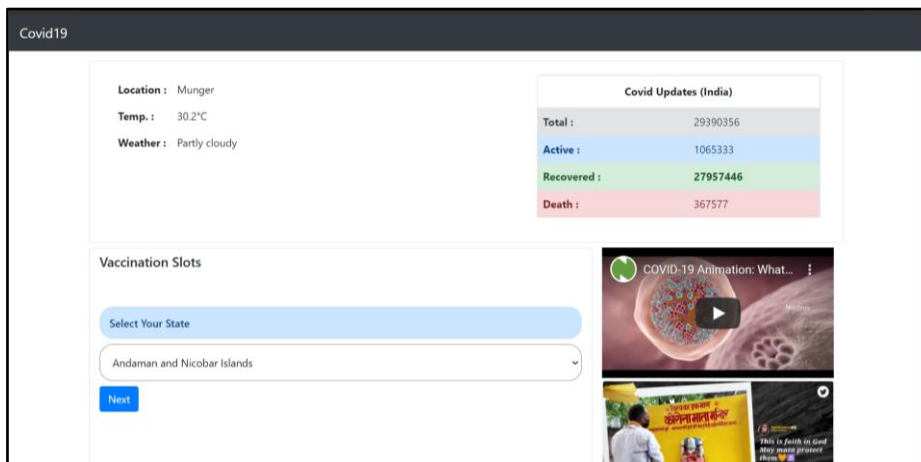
Covid19

Location : Munger

Temp. : 30.2°C

Weather : Partly cloudy

| Covid Updates (India) | |
|---|---|
| Total : | 29390356 |
| Active : | 1065333 |
| Recovered : | 27957446 |
| Death : | 367577 |

Vaccination Slots

Select Your State

Andaman and Nicobar Islands

Next

COVID-19 Animation: What...

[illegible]

This is faith in God May mata protect them